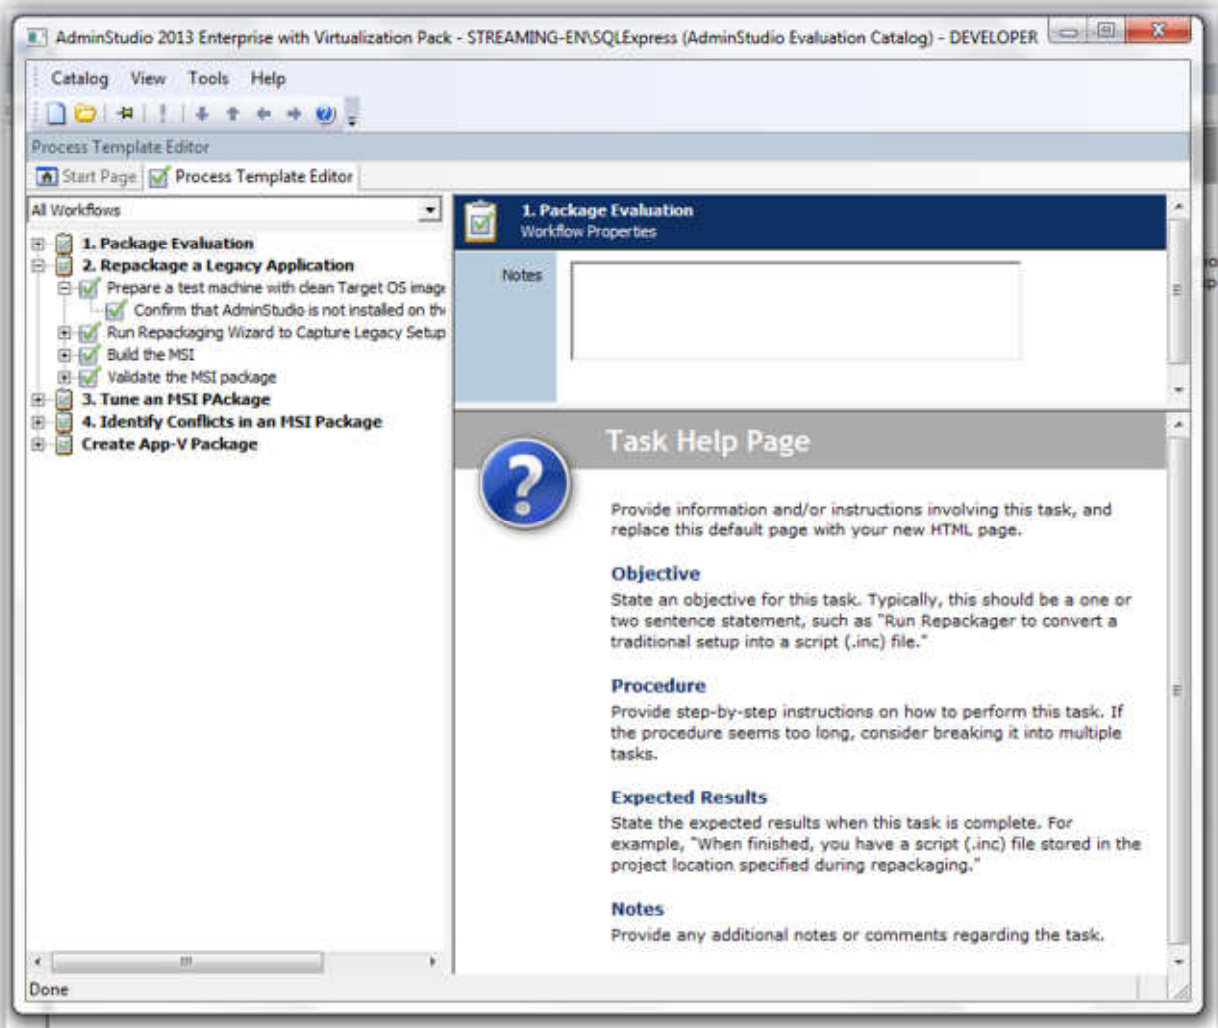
AdminStudio 2013 Enterprise with Virtualization Pack - STREAMING-EN\SQLExpress (AdminStudio Evaluation Catalog) - DEVELOPER

Catalog View Tools Help

Process Template Editor

Start Page Process Template Editor

All Workflows

1. Package Evaluation
2. Repackage a Legacy Application
Prepare a test machine with clean Target OS image
Confirm that AdminStudio is not installed on th
Run Repackaging Wizard to Capture Legacy Setup
Build the MSI
Validate the MSI package
3. Tune an MSI PAckage
4. Identify Conflicts in an MSI Package
Create App-V Package

1. Package Evaluation
Workflow Properties

Notes

Task Help Page

Provide information and/or instructions involving this task, and replace this default page with your new HTML page.

Objective
State an objective for this task. Typically, this should be a one or two sentence statement, such as "Run Repackager to convert a traditional setup into a script (.inc) file."

Procedure
Provide step-by-step instructions on how to perform this task. If the procedure seems too long, consider breaking it into multiple tasks.

Expected Results
State the expected results when this task is complete. For example, "When finished, you have a script (.inc) file stored in the project location specified during repackaging."

Notes
Provide any additional notes or comments regarding the task.

Done